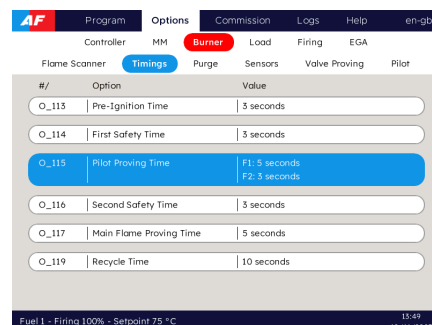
AF Program Options Commission Logs Help en-gb

Controller MM Burner Load Firing EGA

Flame Scanner Timings Purge Sensors Valve Proving Pilot

| #/ | Option | Value |
|---|---|---|
| O_113 | Pre-Ignition Time | 3 seconds |
| O_114 | First Safety Time | 3 seconds |
| O_115 | Pilot Proving Time | F1: 5 seconds F2: 3 seconds |
| O_116 | Second Safety Time | 3 seconds |
| O_117 | Main Flame Proving Time | 5 seconds |
| O_119 | Recycle Time | 10 seconds |

Fuel 1 - Firing 100% - Setpoint 75 °C

15:49
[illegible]